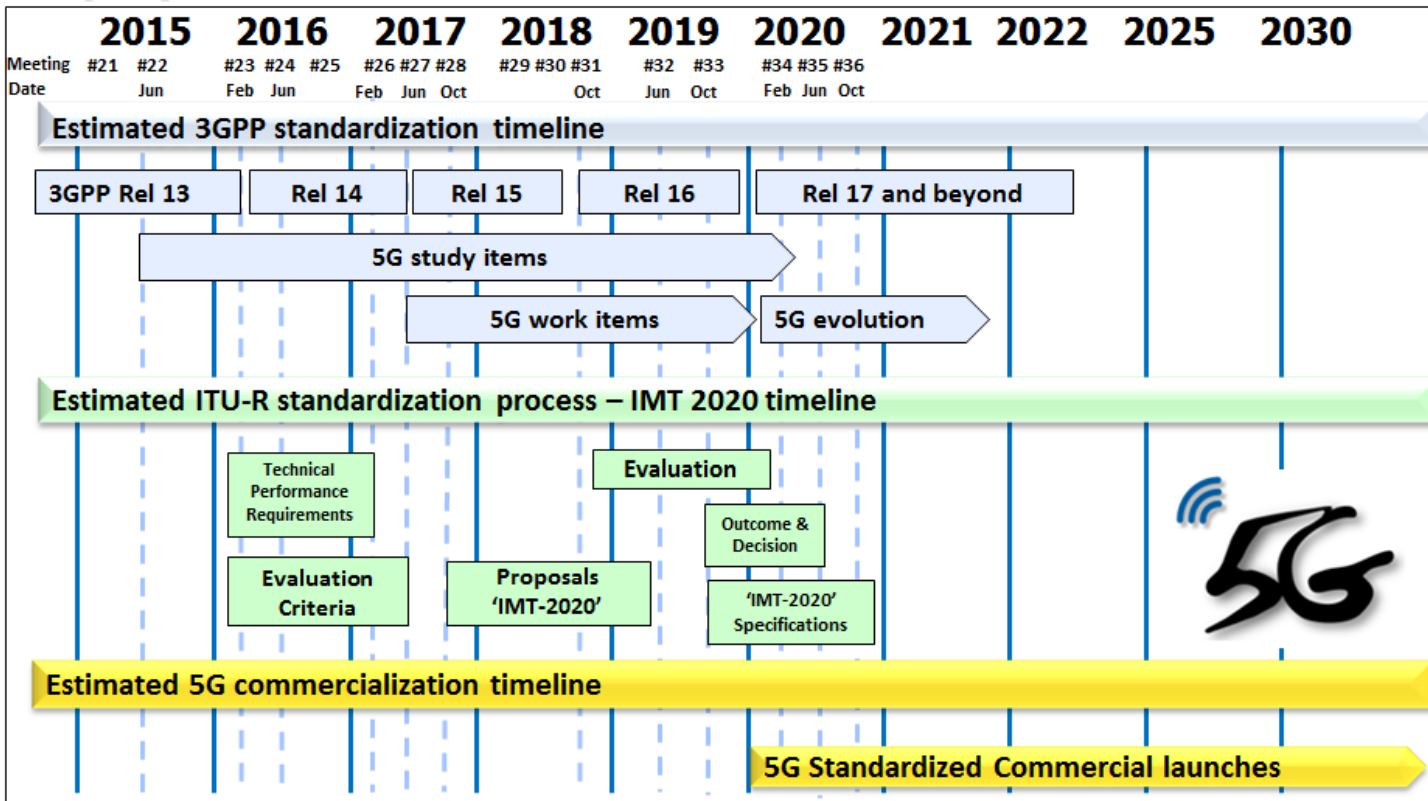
2015 2016 2017 2018 2019 2020 2021 2022 2025 2030

Meeting #21 #22 #23 #24 #25 #26 #27 #28 #29 #30 #31 #32 #33 #34 #35 #36

Date Jun Feb Jun Feb Jun Oct Oct Jun Oct Feb Jun Oct

Estimated 3GPP standardization timeline

3GPP Rel 13

Rel 14

Rel 15

Rel 16

Rel 17 and beyond

5G study items

5G work items

5G evolution

Estimated ITU-R standardization process – IMT 2020 timeline

Technical Performance Requirements

Evaluation

Outcome & Decision

Evaluation Criteria

Proposals 'IMT-2020'

'IMT-2020' Specifications

5G

Estimated 5G commercialization timeline

5G Standardized Commercial launches